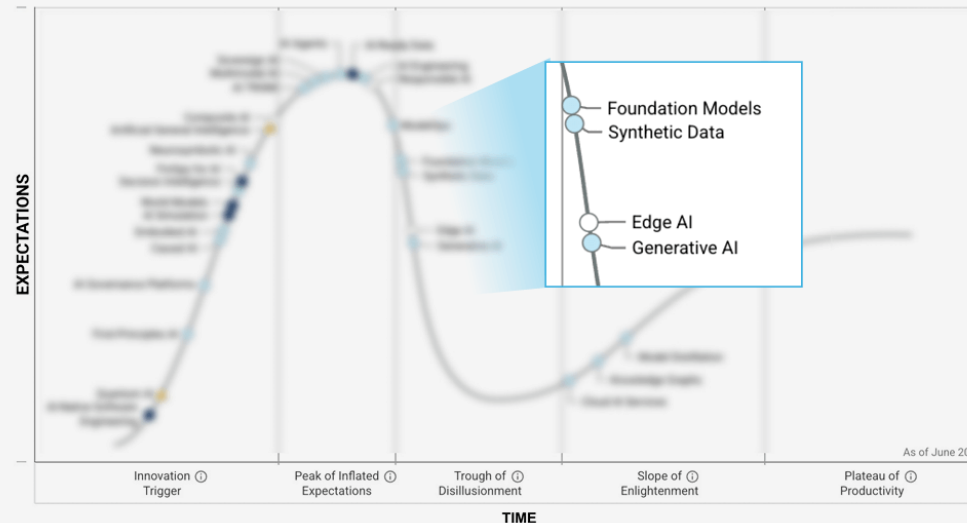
Foundation Models
Synthetic Data
Edge AI
Generative AI

EXPECTATIONS

As of June 20

Innovation Trigger

Peak of Inflated Expectations

Trough of Disillusionment

Slope of Enlightenment

Plateau of Productivity

TIME